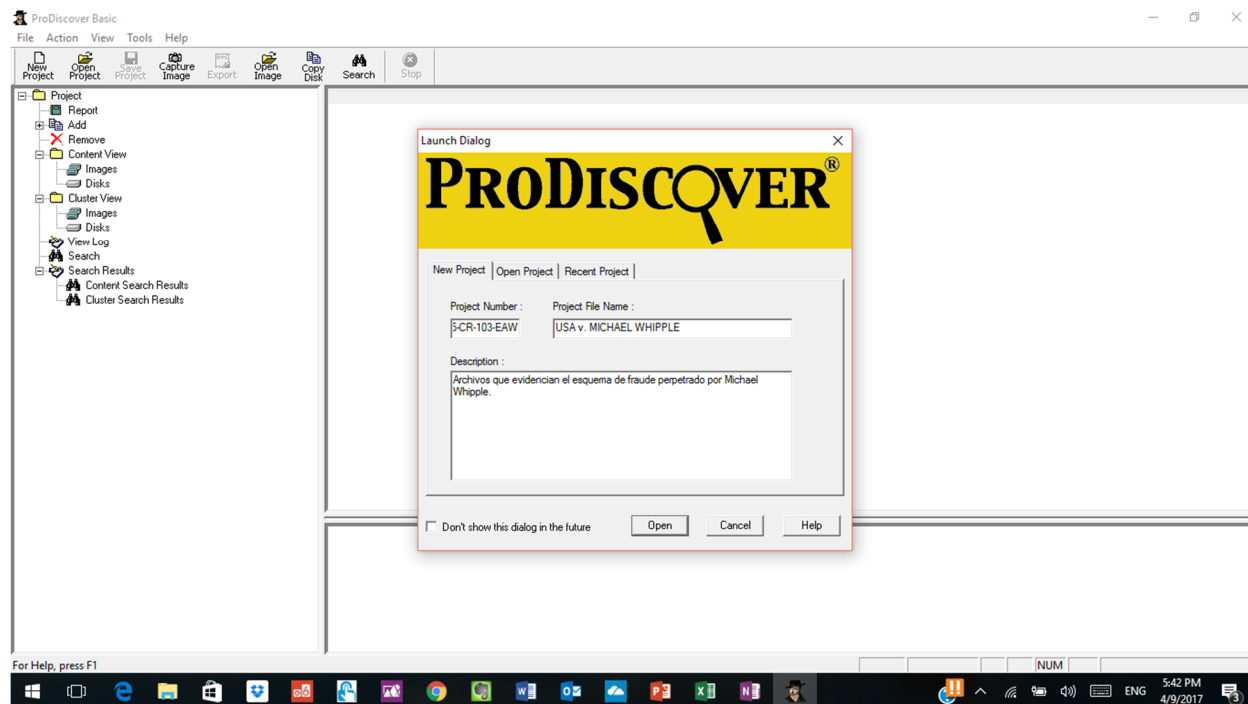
ProDiscover Basic

File Action View Tools Help

New Project
Open Project
Save Project
Capture Image
Export
Open Image
Copy Disk
Search
Stop

Project
Report
Add
Remove
Content View
Images
Disks
Cluster View
Images
Disks
View Log
Search
Search Results
Content Search Results
Cluster Search Results

Launch Dialog

PRODISCOVER®

New Project | Open Project | Recent Project

Project Number :
5-CR-103-EAW

Project File Name :
USA v. MICHAEL WHIPPLE

Description :
Archivos que evidencian el esquema de fraude perpetrado por Michael Whipple.

Don't show this dialog in the future

Open
Cancel
Help

For Help, press F1

NUM

ENG
5:42 PM
4/9/2017
3